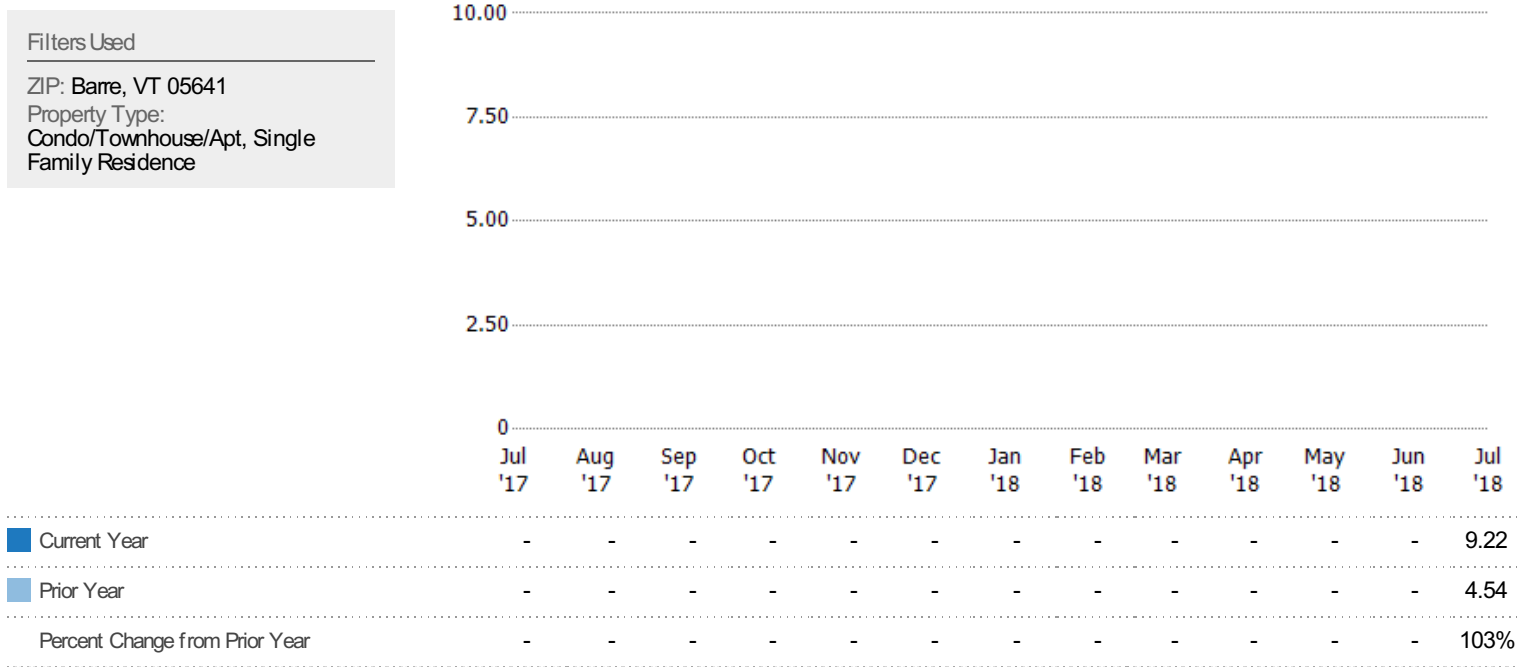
Filters Used

ZIP: Barre, VT 05641
Property Type:
Condo/Townhouse/Apt, Single Family Residence

10.00
7.50
5.00
2.50
0

| | Jul '17 | Aug '17 | Sep '17 | Oct '17 | Nov '17 | Dec '17 | Jan '18 | Feb '18 | Mar '18 | Apr '18 | May '18 | Jun '18 | Jul '18 |
|---|---|---|---|---|---|---|---|---|---|---|---|---|---|
| Current Year | - | - | - | - | - | - | - | - | - | - | - | - | 9.22 |
| Prior Year | - | - | - | - | - | - | - | - | - | - | - | - | 4.54 |
| Percent Change from Prior Year | - | - | - | - | - | - | - | - | - | - | - | - | 103% |